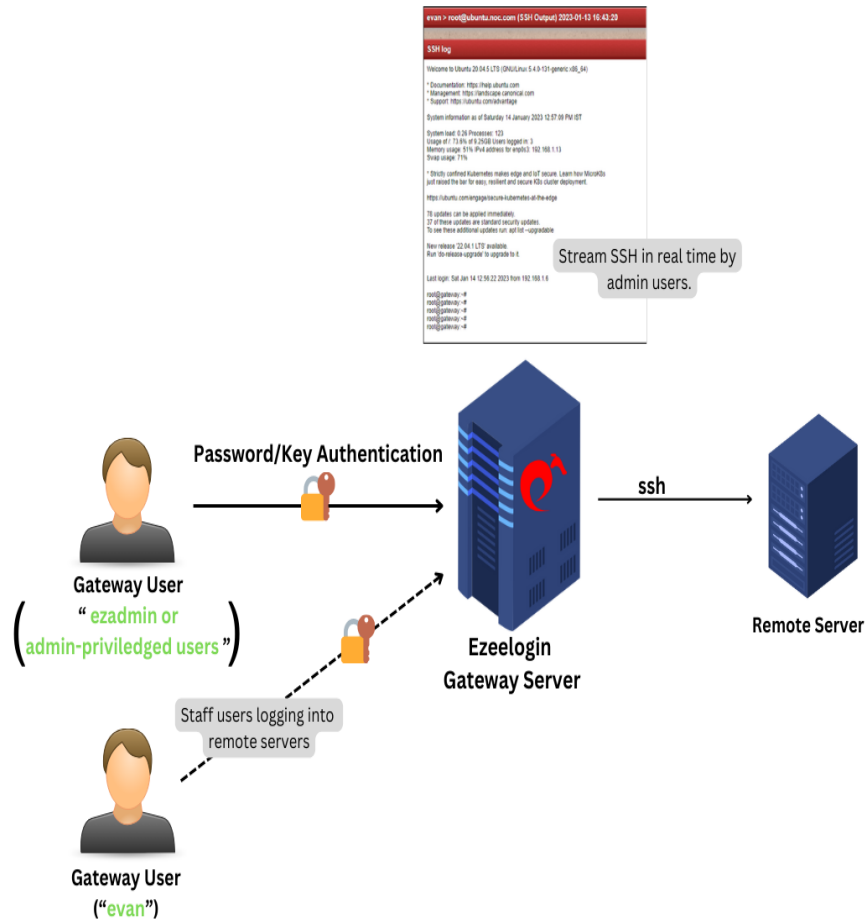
evan > root@ubuntu.noc.com (SSH Output) 2023-01-13 16:43:23

SSH log

Welcome to Ubuntu 20.04.5 LTS (GNU/Linux 5.4.0-131-generic x86_64)

* Documentation: https://help.ubuntu.com
* Management: https://landscape.canonical.com
* Support: https://ubuntu.com/advantage

System information as of Saturday 14 January 2023 12:57:09 PM IST

System load: 0.26 Processes: 123
Usage of /: 73.6% of 9.25GB Users logged in: 3
Memory usage: 51% IPv4 address for enp0s3: 192.168.1.13
Swap usage: 71%

* Strictly confined Kubernetes makes edge and IoT secure. Learn how MicroK8s just raised the bar for easy, resilient and secure K8s cluster deployment.

https://ubuntu.com/engage/secure-kubernetes-at-the-edge

78 updates can be applied immediately.
37 of these updates are standard security updates.
To see these additional updates run: apt list --upgradable

New release '22.04.1 LTS' available.
Run 'do-release-upgrade' to upgrade to it.

Last login: Sat Jan 14 12:56:22 2023 from 192.168.1.6

root@gateway:~#
root@gateway:~#
root@gateway:~#
root@gateway:~#
root@gateway:~#

Stream SSH in real time by admin users.

Password/Key Authentication

ssh

Gateway User
“ ezadmin or admin-priviledged users ”

Ezeelogin Gateway Server

Remote Server

Staff users logging into remote servers

Gateway User
(“evan”)